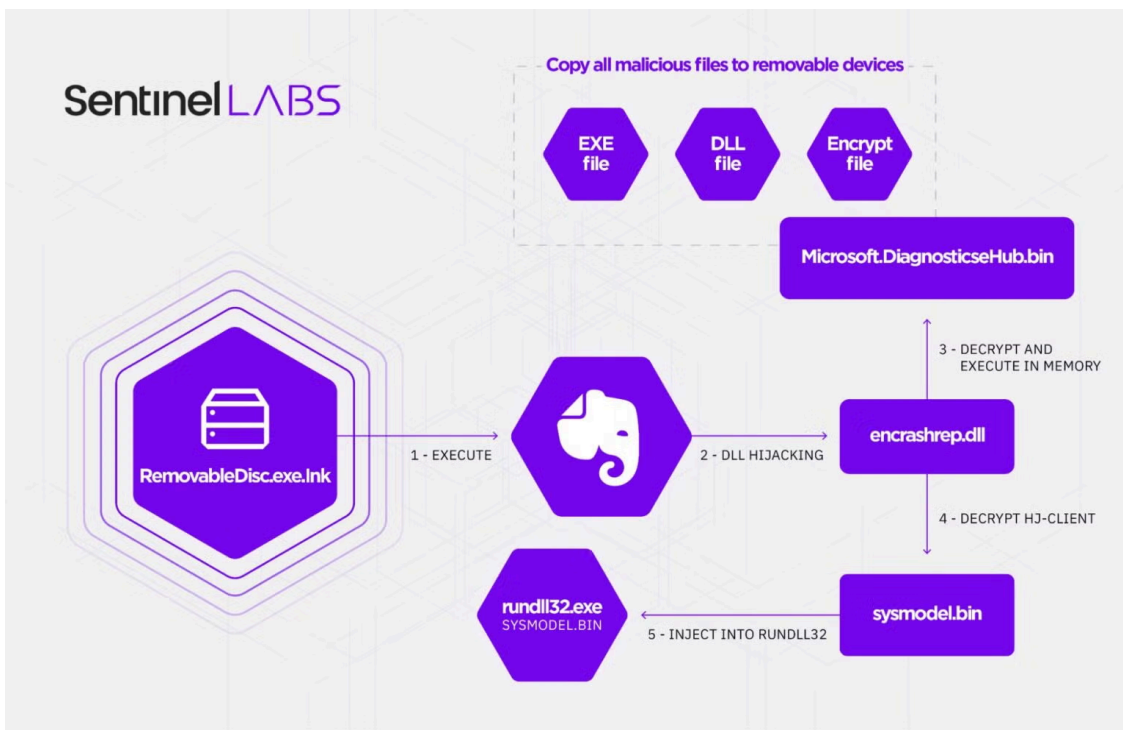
SentinelLABS

Copy all malicious files to removable devices

EXE file

DLL file

Encrypt file

Microsoft.DiagnosticseHub.bin

3 - DECRYPT AND EXECUTE IN MEMORY

RemovableDisc.exe.lnk

1 - EXECUTE

2 - DLL HIJACKING

encrashrep.dll

4 - DECRYPT HJ-CLIENT

rundll32.exe
SYSMODEL.BIN

5 - INJECT INTO RUNDLL32

sysmodel.bin